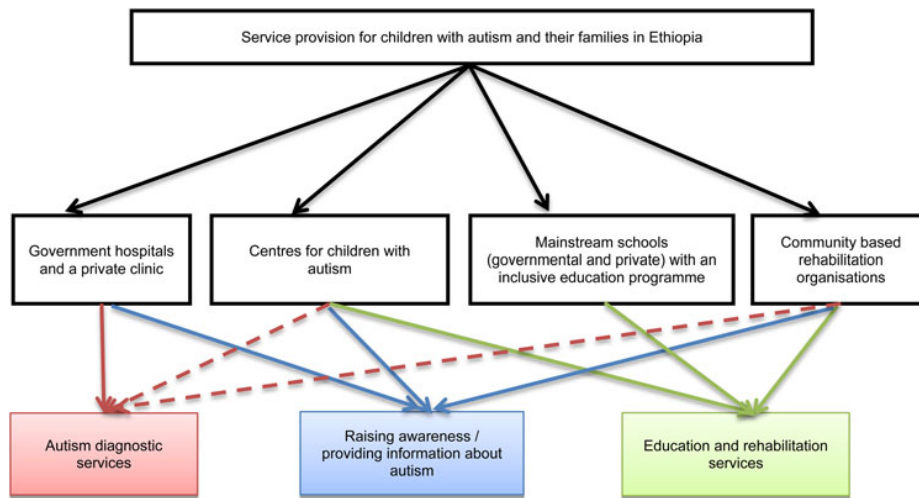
Service provision for children with autism and their families in Ethiopia

Government hospitals and a private clinic

Centres for children with autism

Mainstream schools (governmental and private) with an inclusive education programme

Community based rehabilitation organisations

Autism diagnostic services

Raising awareness / providing information about autism

Education and rehabilitation services